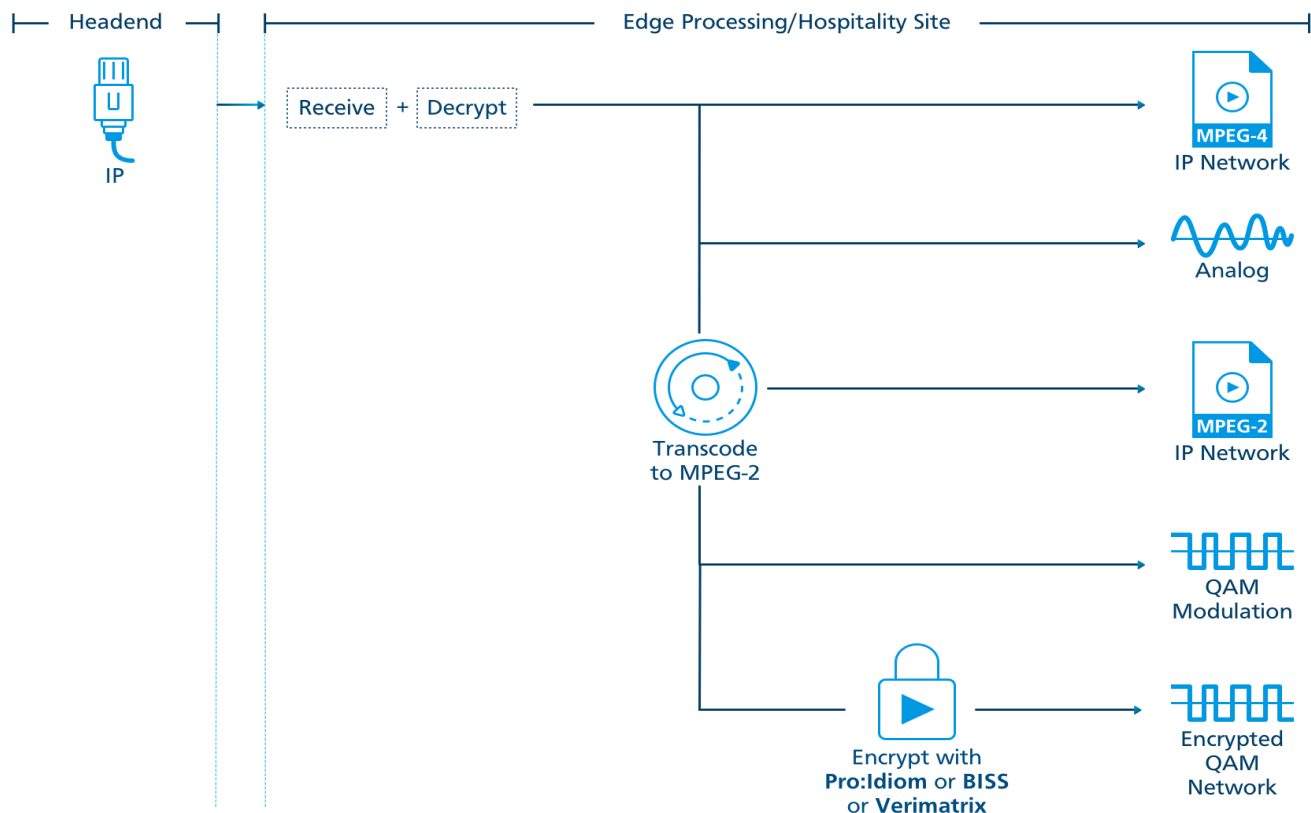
Headend

Edge Processing/Hospitality Site

IP

Receive + Decrypt

MPEG-4
IP Network

Analog

Transcode to MPEG-2

MPEG-2
IP Network

QAM Modulation

Encrypt with **Pro:Idiom** or **BISS** or **Verimatrix**

Encrypted QAM Network